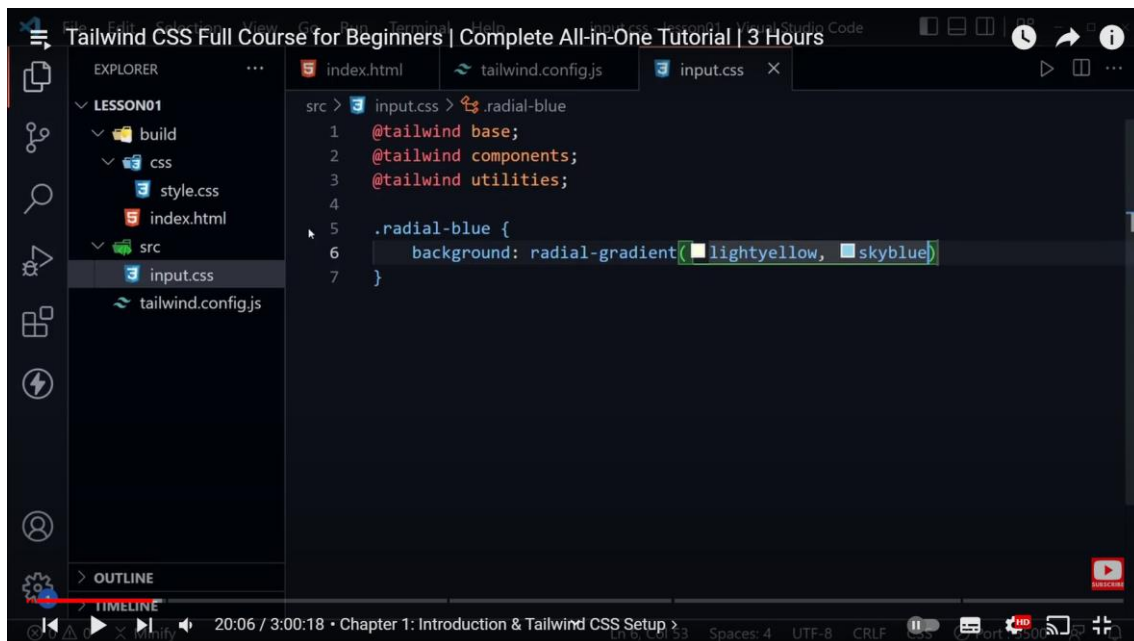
Tailwind CSS Full Course for Beginners | Complete All-in-One Tutorial | 3 Hours

EXPLORER ...
LESSON01
build
css
style.css
index.html
src
input.css
tailwind.config.js

index.html
tailwind.config.js
input.css ×

src > input.css > .radial-blue

1 @tailwind base;
2 @tailwind components;
3 @tailwind utilities;
4
5 .radial-blue {
6 background: radial-gradient(lightyellow, skyblue)
7 }

OUTLINE
TIMELINE

20:06 / 3:00:18 • Chapter 1: Introduction & Tailwind CSS Setup ›

Ln 6, Col 53 Spaces: 4 UTF-8 CRLF CSS

HD